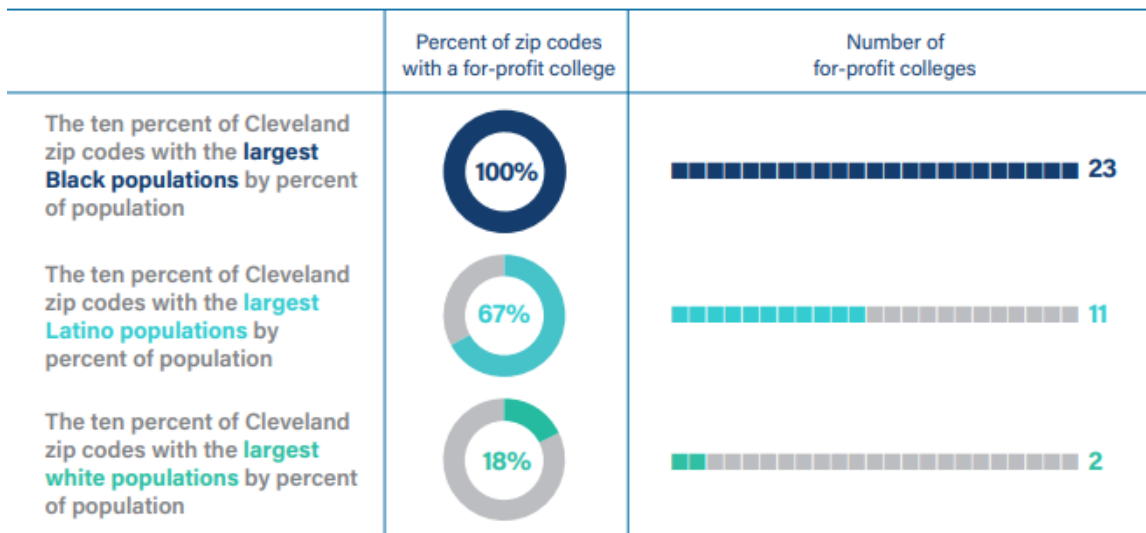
| | Percent of zip codes with a for-profit college | Number of for-profit colleges |
|---|---|---|
| The ten percent of Cleveland zip codes with the largest Black populations by percent of population | 100% | 23 |
| The ten percent of Cleveland zip codes with the largest Latino populations by percent of population | 67% | 11 |
| The ten percent of Cleveland zip codes with the largest white populations by percent of population | 18% | 2 |